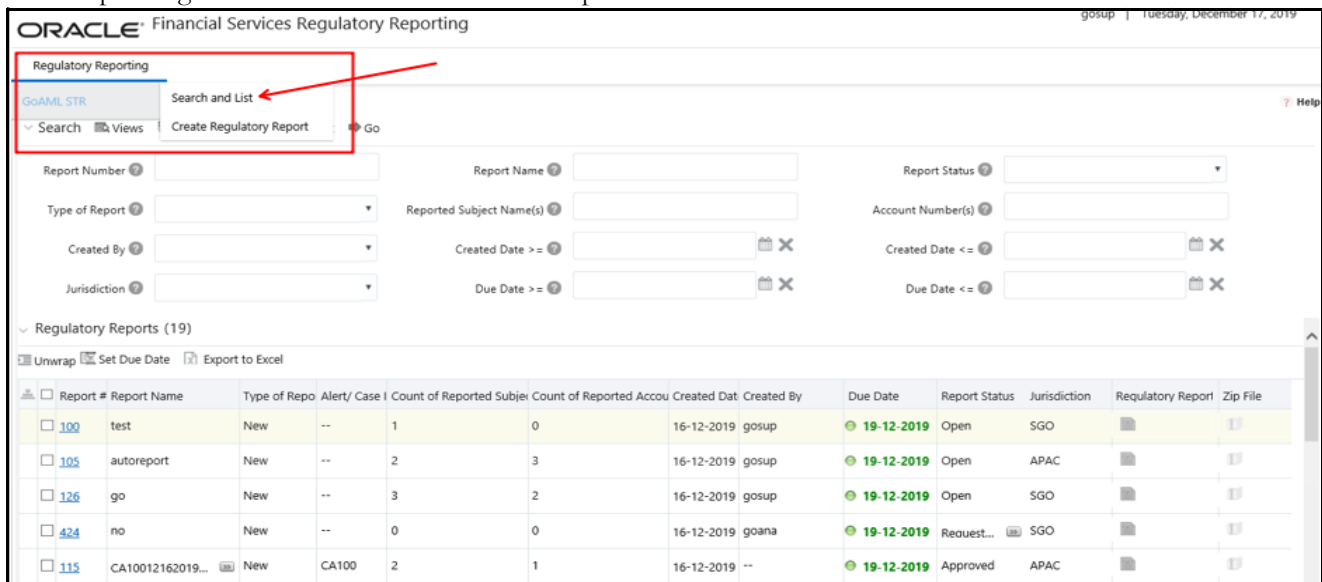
ORACLE® Financial Services Regulatory Reporting

gosup | Tuesday, December 17, 2019

Regulatory Reporting

GoAML STR

Search and List

Create Regulatory Report

Search Views Go

? Help

Report Number ?

Report Name ?

Report Status ?

Type of Report ?

Reported Subject Name(s) ?

Account Number(s) ?

Created By ?

Created Date >= ?

Created Date <= ?

Jurisdiction ?

Due Date >= ?

Due Date <= ?

Regulatory Reports (19)

Unwrap Set Due Date Export to Excel

| | Report # | Report Name | Type of Repo | Alert/ Case I | Count of Reported Subje | Count of Reported Accou | Created Dat | Created By | Due Date | Report Status | Jurisdiction | Regulatory Report | Zip File |
|---|---|---|---|---|---|---|---|---|---|---|---|---|---|
| ☐ | 100 | test | New | -- | 1 | 0 | 16-12-2019 | gosup | 19-12-2019 | Open | SGO | | |
| ☐ | 105 | autoreport | New | -- | 2 | 3 | 16-12-2019 | gosup | 19-12-2019 | Open | APAC | | |
| ☐ | 126 | go | New | -- | 3 | 2 | 16-12-2019 | gosup | 19-12-2019 | Open | SGO | | |
| ☐ | 424 | no | New | -- | 0 | 0 | 16-12-2019 | goana | 19-12-2019 | Request... | SGO | | |
| ☐ | 115 | CA10012162019... | New | CA100 | 2 | 1 | 16-12-2019 | -- | 19-12-2019 | Approved | APAC | | |